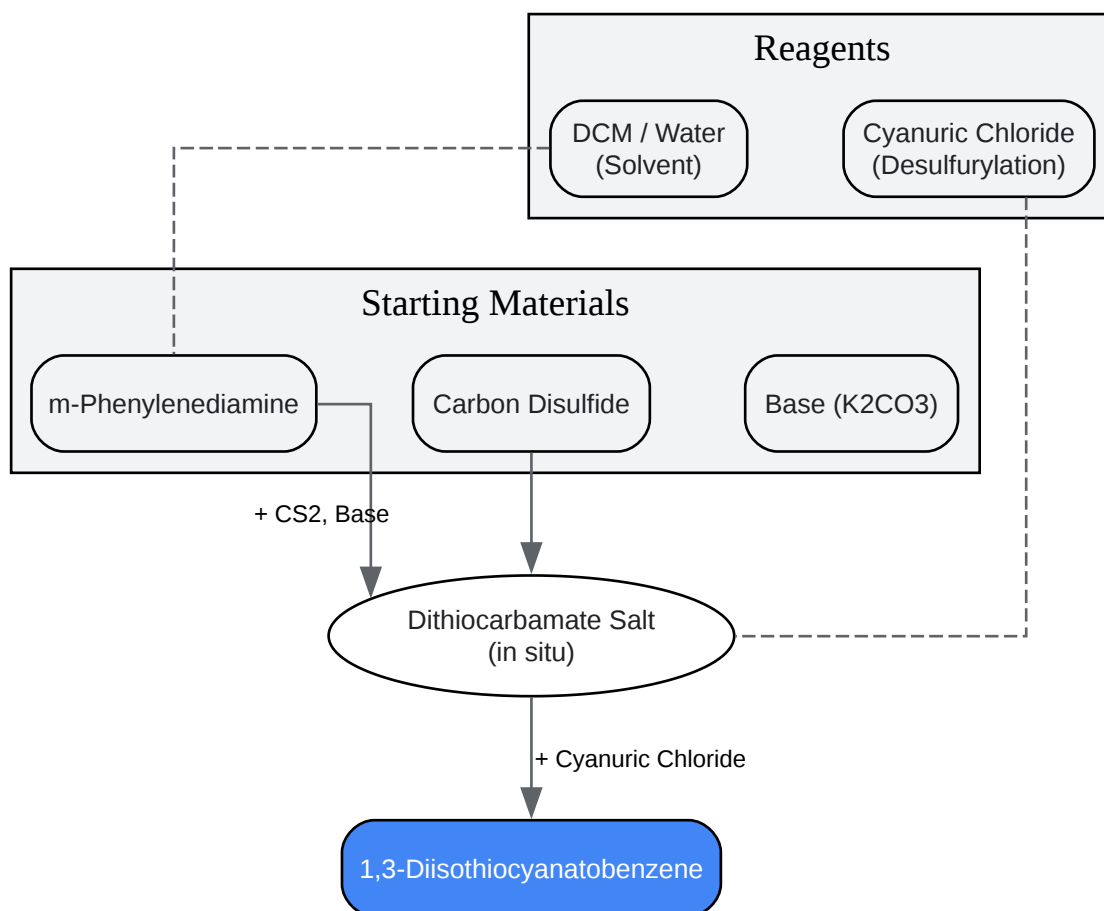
Reagents

DCM / Water
(Solvent)

Cyanuric Chloride
(Desulfurylation)

Starting Materials

m-Phenylenediamine

Carbon Disulfide

Base (K2CO3)

+ CS2, Base

Dithiocarbamate Salt
(in situ)

+ Cyanuric Chloride

1,3-Diisothiocyanatobenzene